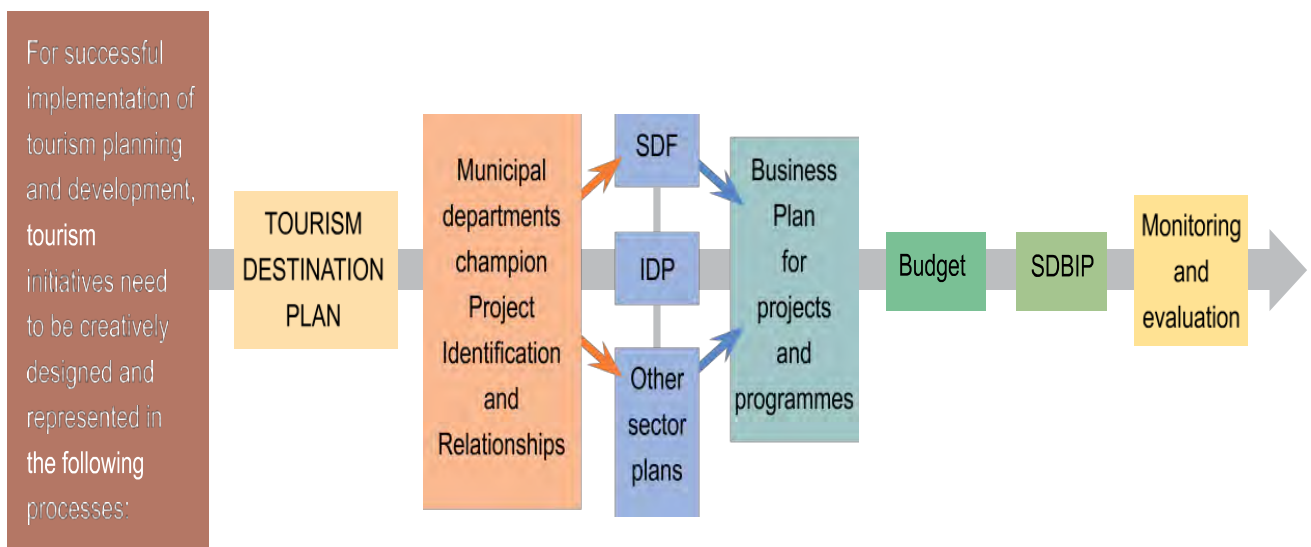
For successful implementation of tourism planning and development, tourism initiatives need to be creatively designed and represented in the following processes:

TOURISM DESTINATION PLAN

Municipal departments champion Project Identification and Relationships

SDF

IDP

Other sector plans

Business Plan for projects and programmes

Budget

SDBIP

Monitoring and evaluation